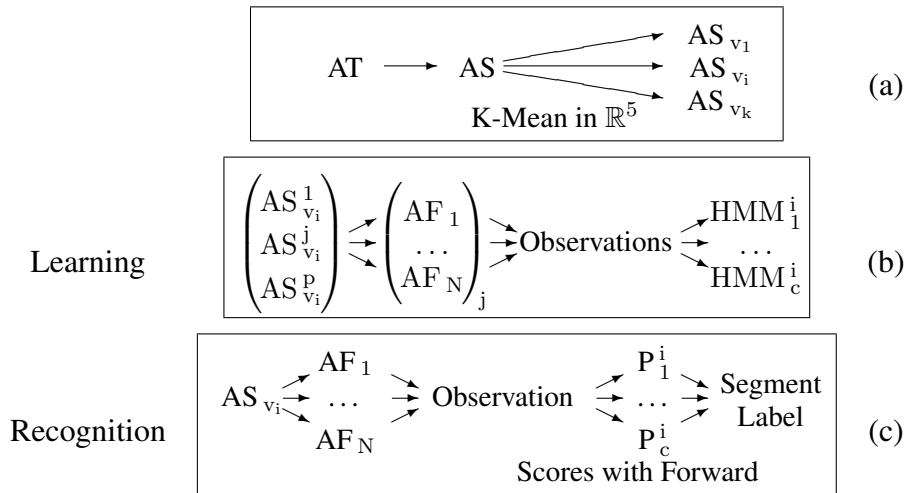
AT $\longrightarrow$ AS $\rightarrow$ $AS_{v_1}$ $AS_{v_i}$ $AS_{v_k}$
K-Mean in $\mathbb{R}^5$
(a)

Learning
$\begin{pmatrix} AS_{v_i}^{1} \\ AS_{v_i}^{j} \\ AS_{v_i}^{p} \end{pmatrix} \rightarrow \begin{pmatrix} AF_1 \\ \dots \\ AF_N \end{pmatrix}_j \rightarrow$ Observations $\rightarrow$ $HMM_1^i$ $\dots$ $HMM_c^i$
(b)

Recognition
$AS_{v_i}$ $\rightarrow$ $AF_1$ $\dots$ $AF_N$ $\rightarrow$ Observation $\rightarrow$ $P_1^i$ $\dots$ $P_c^i$ $\rightarrow$ Segment Label
Scores with Forward
(c)